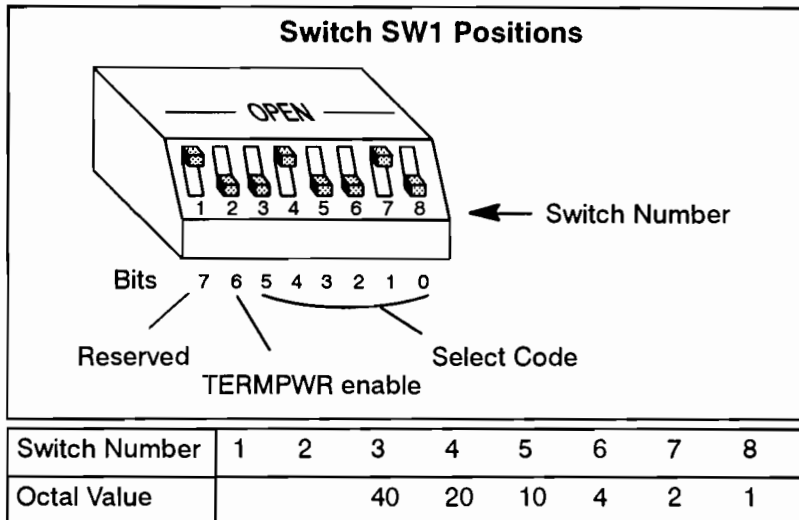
Switch SW1 Positions

OPEN

1 2 3 4 5 6 7 8

Switch Number

Bits 7 6 5 4 3 2 1 0

Reserved

TERMPWR enable

Select Code

| Switch Number | 1 | 2 | 3 | 4 | 5 | 6 | 7 | 8 |
|---|---|---|---|---|---|---|---|---|
| Octal Value | | | 40 | 20 | 10 | 4 | 2 | 1 |